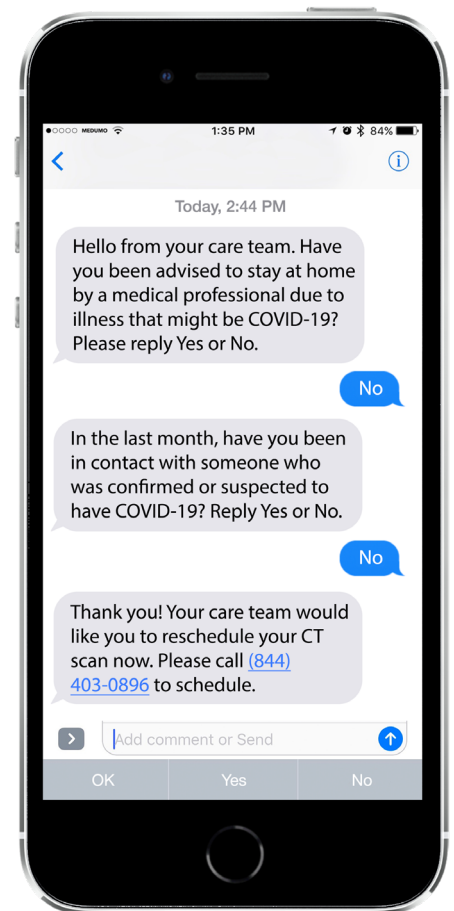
●○○○○ MEDUMO 1:35 PM 84%

Today, 2:44 PM

Hello from your care team. Have you been advised to stay at home by a medical professional due to illness that might be COVID-19? Please reply Yes or No.

No

In the last month, have you been in contact with someone who was confirmed or suspected to have COVID-19? Reply Yes or No.

No

Thank you! Your care team would like you to reschedule your CT scan now. Please call (844) 403-0896 to schedule.

Add comment or Send

OK
Yes
No